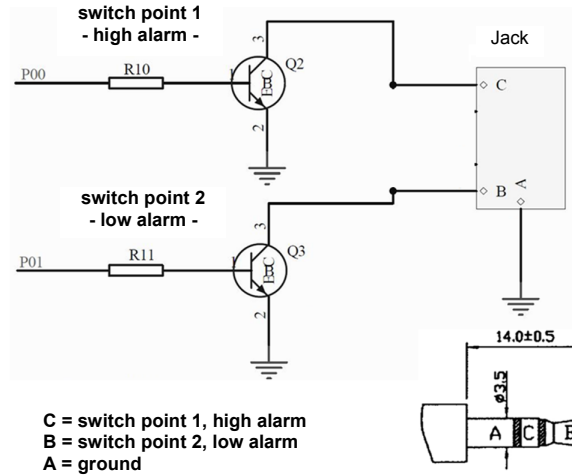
switch point 1
- high alarm -

Jack

P00
R10
Q2
3
1
2
BEC
C

switch point 2
- low alarm -

B
A

P01
R11
Q3
3
1
2
BEC

14.0±0.5
ø3.5
A
C
B

C = switch point 1, high alarm
B = switch point 2, low alarm
A = ground